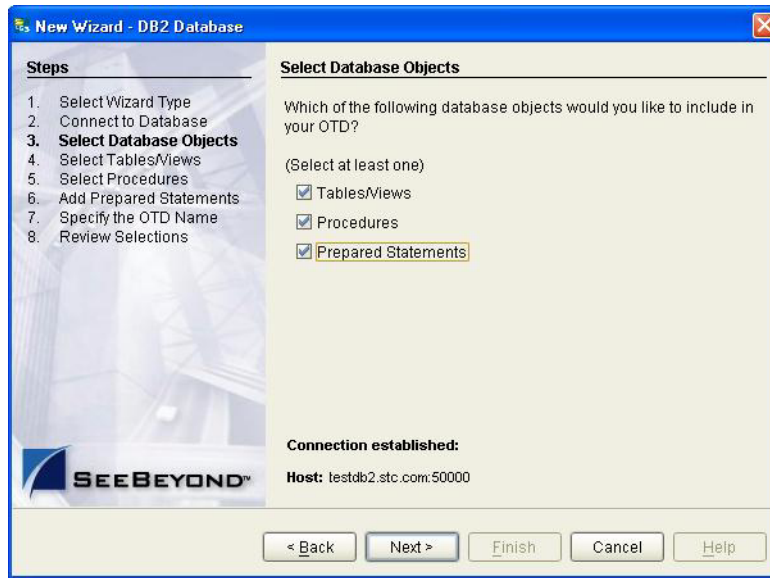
New Wizard - DB2 Database

Steps

1. Select Wizard Type
2. Connect to Database
3. Select Database Objects
4. Select Tables/Views
5. Select Procedures
6. Add Prepared Statements
7. Specify the OTD Name
8. Review Selections

SeeBeyond™

Select Database Objects

Which of the following database objects would you like to include in your OTD?

(Select at least one)

☑ Tables/Views
☑ Procedures
☑ Prepared Statements

Connection established:

Host: testdb2.stc.com:50000

< Back | Next > | Finish | Cancel | Help